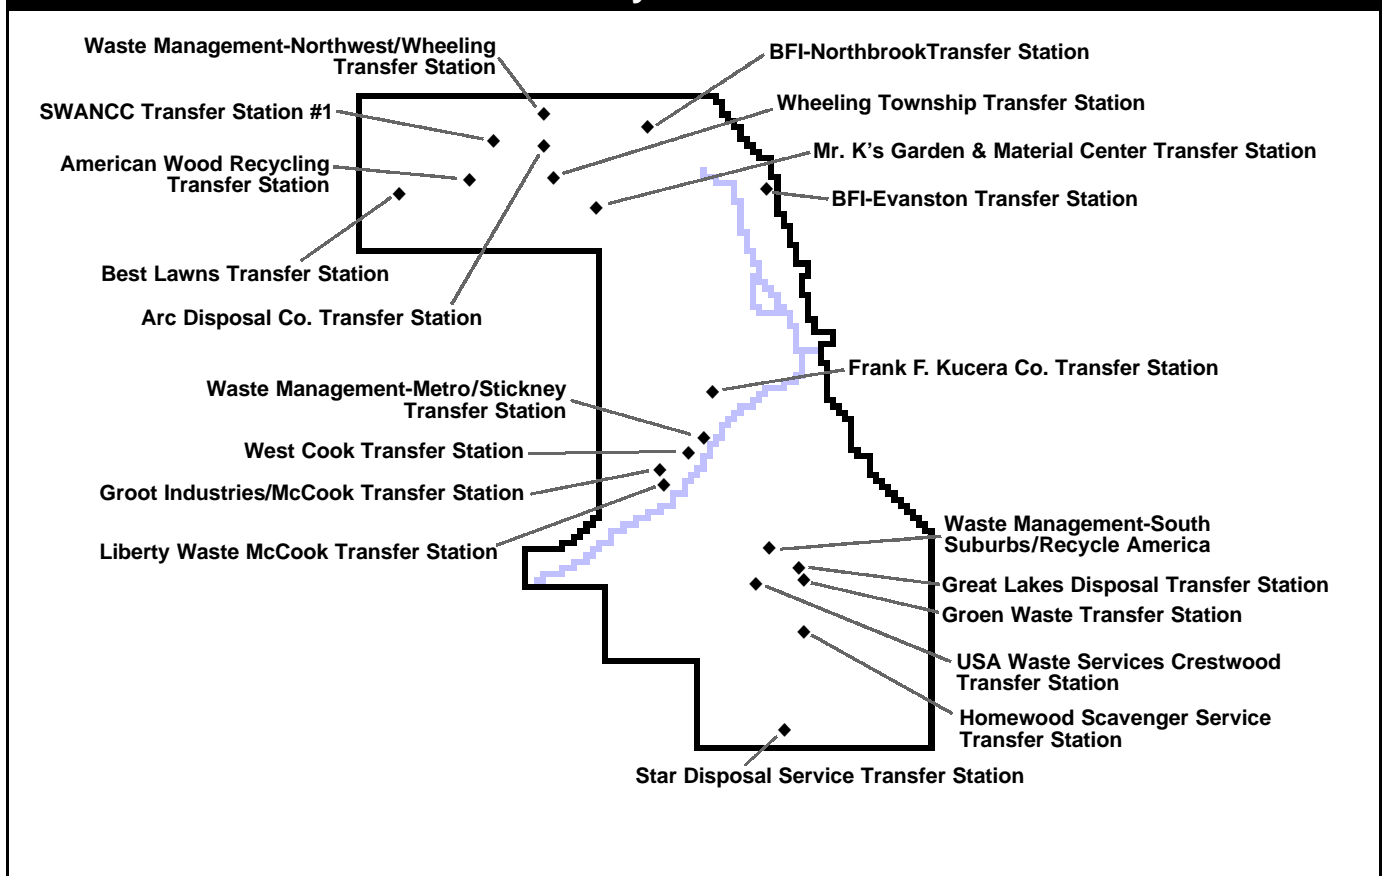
Waste Management-Northwest/Wheeling Transfer Station

BFI-NorthbrookTransfer Station

SWANCC Transfer Station #1

Wheeling Township Transfer Station

American Wood Recycling Transfer Station

Mr. K's Garden & Material Center Transfer Station

BFI-Evanston Transfer Station

Best Lawns Transfer Station

Arc Disposal Co. Transfer Station

Frank F. Kucera Co. Transfer Station

Waste Management-Metro/Stickney Transfer Station

West Cook Transfer Station

Groot Industries/McCook Transfer Station

Liberty Waste McCook Transfer Station

Waste Management-South Suburbs/Recycle America

Great Lakes Disposal Transfer Station

Groen Waste Transfer Station

USA Waste Services Crestwood Transfer Station

Homewood Scavenger Service Transfer Station

Star Disposal Service Transfer Station